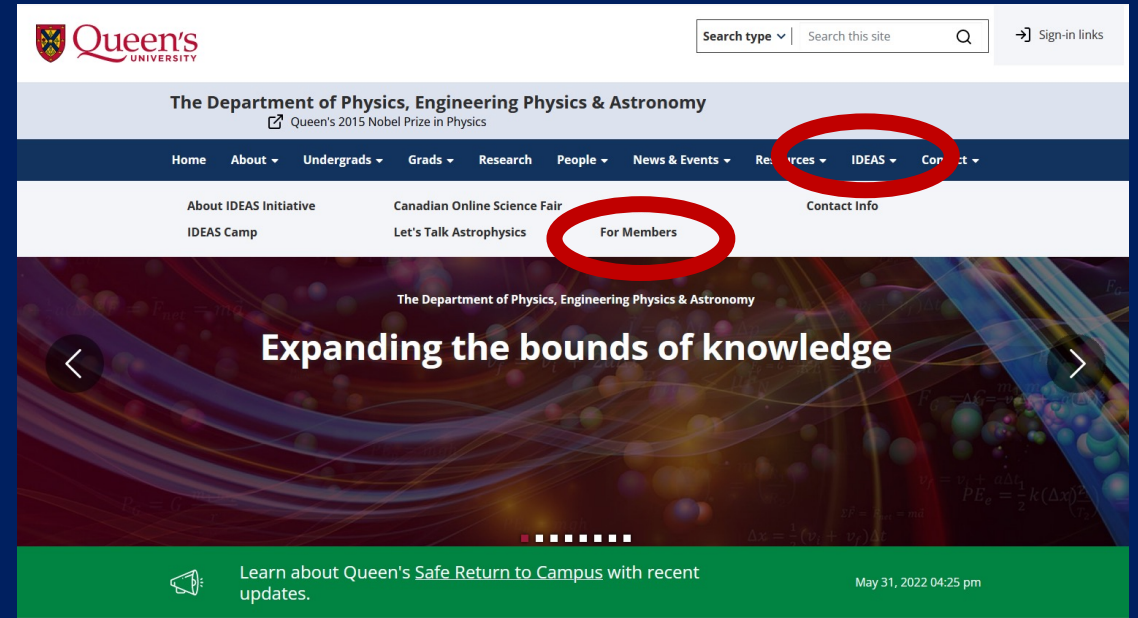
Queen's UNIVERSITY

Search type

Search this site

Sign-in links

The Department of Physics, Engineering Physics & Astronomy

Queen's 2015 Nobel Prize in Physics

Home About Undergrads Grads Research People News & Events Resources IDEAS Contact

About IDEAS Initiative
IDEAS Camp
Canadian Online Science Fair
Let's Talk Astrophysics
For Members
Contact Info

The Department of Physics, Engineering Physics & Astronomy

Expanding the bounds of knowledge

Learn about Queen's Safe Return to Campus with recent updates.

May 31, 2022 04:25 pm